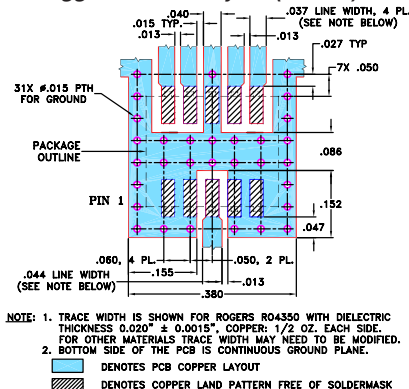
.040
.015 TYP.
.013
.013
.037 LINE WIDTH, 4 PL.
(SEE NOTE BELOW)
.027 TYP
7X .050
31X ⌀.015 PTH
FOR GROUND
PACKAGE
OUTLINE
.086
PIN 1
.152
.047
.060, 4 PL.
.155
.050, 2 PL.
.013
.044 LINE WIDTH
(SEE NOTE BELOW)
.380

NOTE: 1. TRACE WIDTH IS SHOWN FOR ROGERS RO4350 WITH DIELECTRIC THICKNESS 0.020" ± 0.0015", COPPER: 1/2 OZ. EACH SIDE. FOR OTHER MATERIALS TRACE WIDTH MAY NEED TO BE MODIFIED.
2. BOTTOM SIDE OF THE PCB IS CONTINUOUS GROUND PLANE.

DENOTES PCB COPPER LAYOUT
DENOTES COPPER LAND PATTERN FREE OF SOLDERMASK